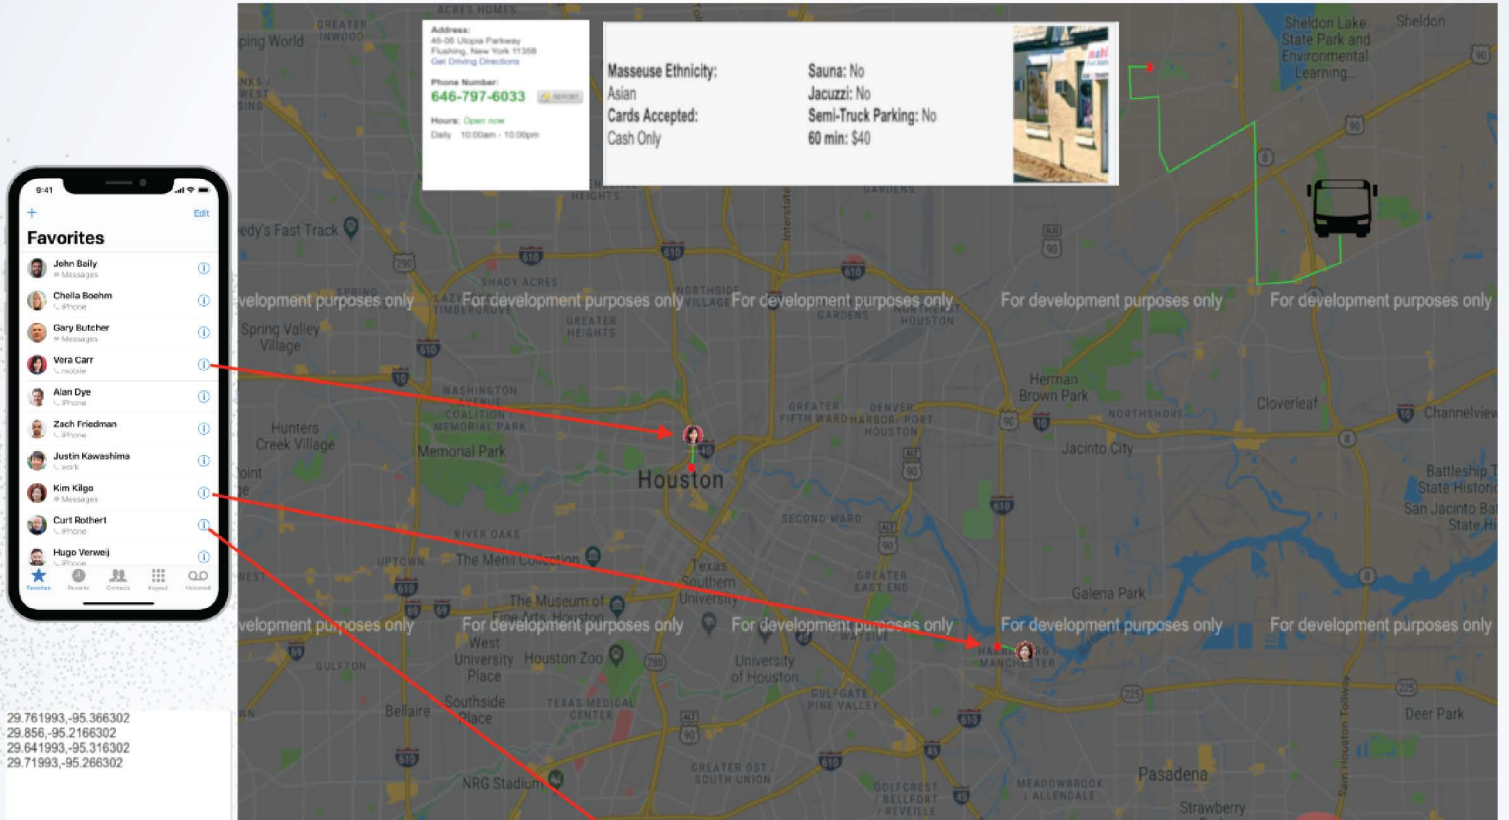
9:41

+ Edit

Favorites

John Baily
Messages

Chella Boehm
iPhone

Gary Butcher
Messages

Vera Carr
mobile

Alan Dye
iPhone

Zach Friedman
iPhone

Justin Kawashima
work

Kim Kilgo
Messages

Curt Rothert
iPhone

Hugo Verweij
iPhone

Favorites Recents Contacts Keypad Voicemail

29.761993,-95.366302
29.856,-95.2166302
29.641993,-95.316302
29.71993,-95.266302

Address:
46-06 Utopia Parkway
Flushing, New York 11358
Get Driving Directions

Phone Number:
646-797-6033

Hours: Open now
Daily 10:00am - 10:00pm

Masseuse Ethnicity: Asian
Cards Accepted: Cash Only

Sauna: No
Jacuzzi: No
Semi-Truck Parking: No
60 min: $40

For development purposes only
For development purposes only
For development purposes only
For development purposes only
For development purposes only
For development purposes only
For development purposes only
For development purposes only
For development purposes only
For development purposes only

Sheldon Lake State Park and Environmental Learning
Sheldon
Spring Valley Village
Hunters Creek Village
Memorial Park
Houston
Herman Brown Park
Cloverleaf
Channelview
Jacinto City
Battleship Texas State Historic
San Jacinto Ba State Hi
Galena Park
The Menil Collection
The Museum of Fine Arts, Houston
West University Place
Houston Zoo
Texas Southern University
University of Houston
Southside Place
Bellaire
NRG Stadium
Pasadena
Deer Park
Strawberry
Fast Track
Washington Avenue Coalition Memorial Park
Greater Heights
Shady Acres
Northside Village
Fifth Ward
Denver Harbor
Port Houston
Second Ward
Greater East End
River Oaks
Uptown
Gulfton
Texas Medical Center
Gulfgate Pine Valley
Greater OST South Union
Golfcrest Bellfort Reveille
Meadowbrook Allendale
Northshore
Harrisburg Manchester
Timbergrove
Acres Homes
Greater Inwood
Sam Houston Tollway